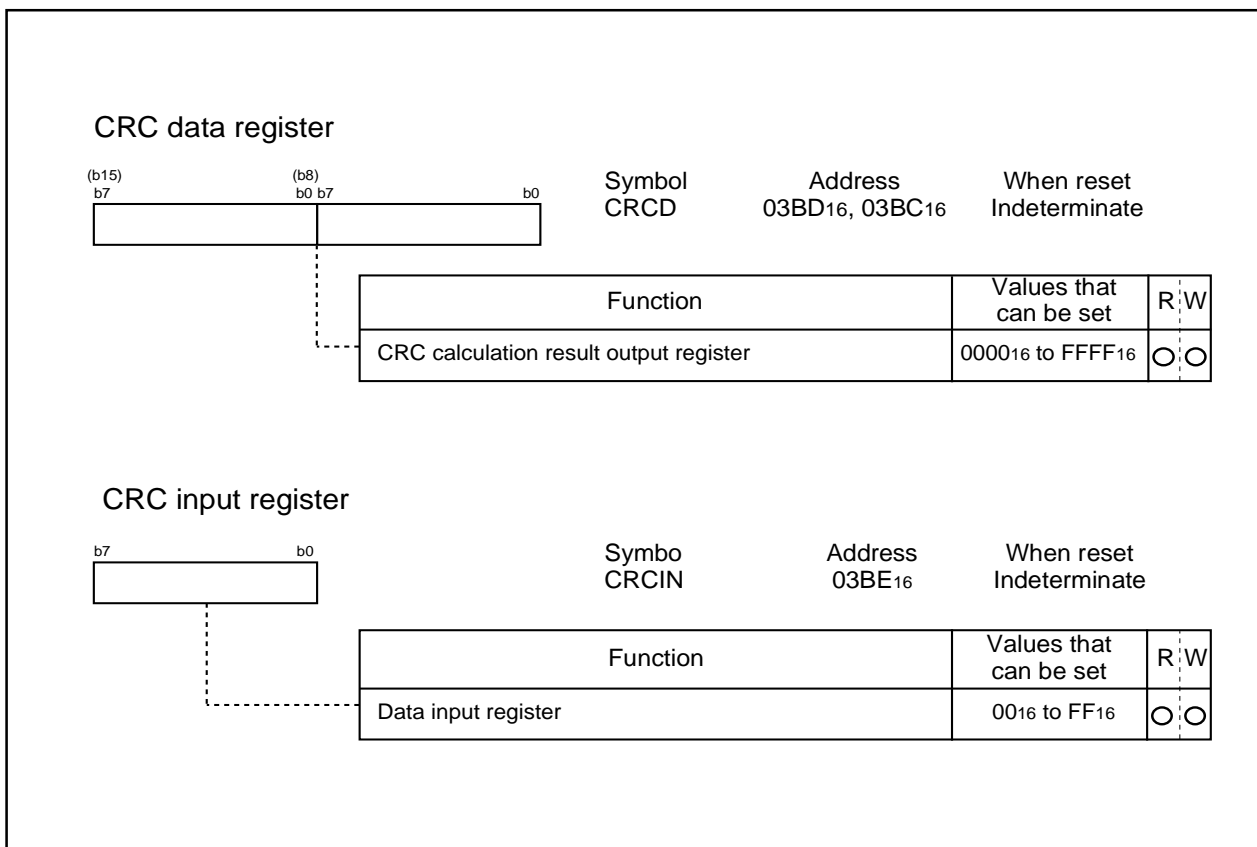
CRC data register

(b15) b7 (b8) b0 b7 b0

| Symbol | Address | When reset |
|---|---|---|
| CRCD | $03BD_{16}$, $03BC_{16}$ | Indeterminate |

| Function | Values that can be set | R | W |
|---|---|---|---|
| CRC calculation result output register | $0000_{16}$ to $FFFF_{16}$ | ○ | ○ |

CRC input register

b7 b0

| Symbo | Address | When reset |
|---|---|---|
| CRCIN | $03BE_{16}$ | Indeterminate |

| Function | Values that can be set | R | W |
|---|---|---|---|
| Data input register | $00_{16}$ to $FF_{16}$ | ○ | ○ |